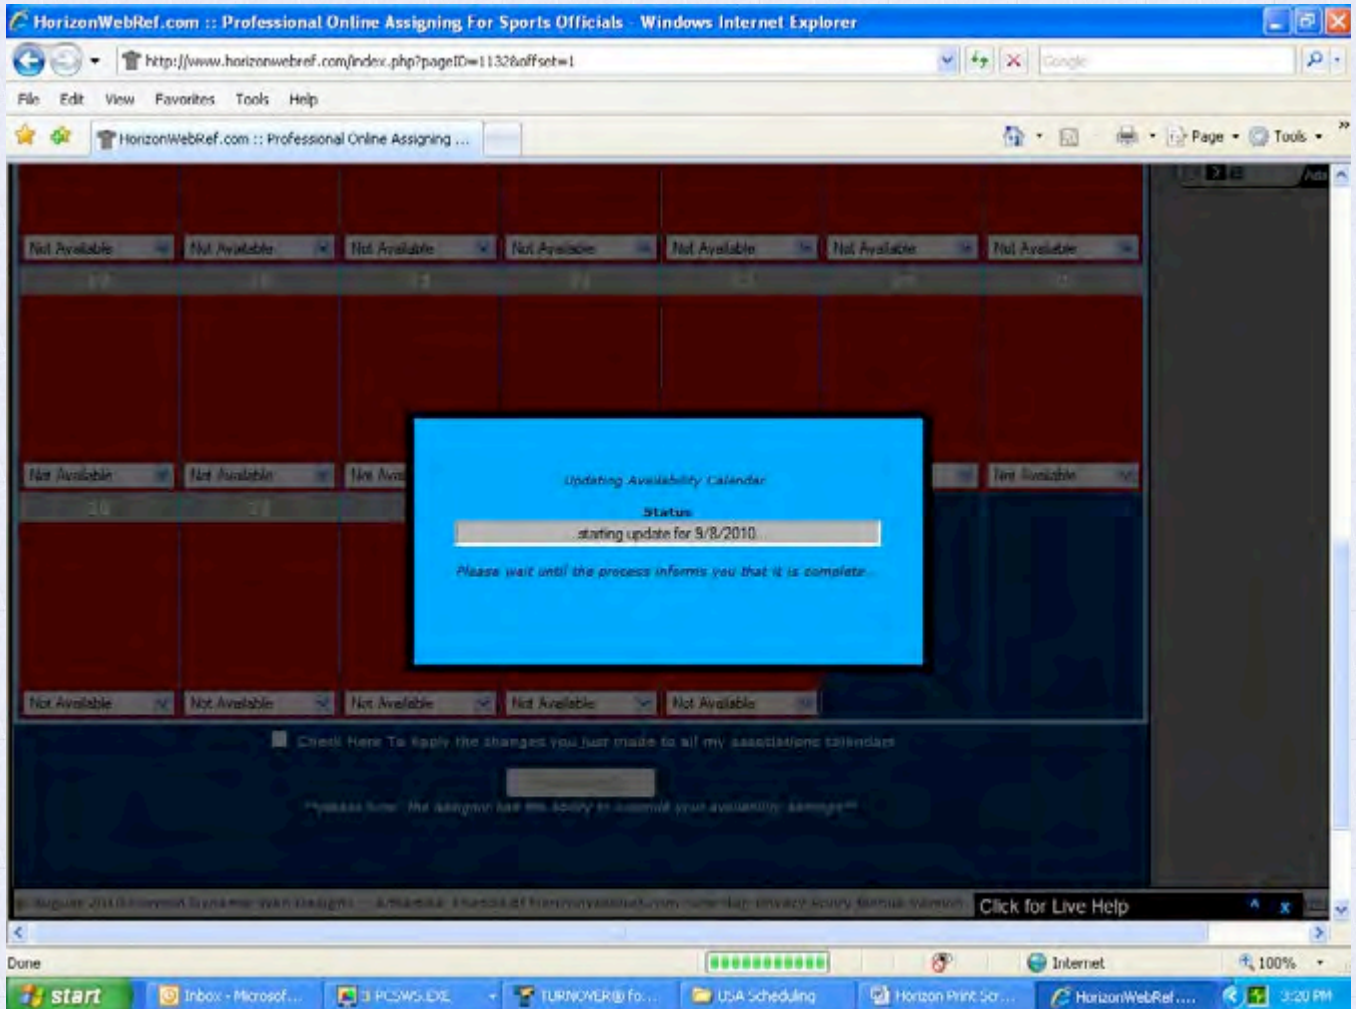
HorizonWebRef.com :: Professional Online Assigning For Sports Officials - Windows Internet Explorer

http://www.horizonwebref.com/index.php?pageID=1132&offset=1

Google

File Edit View Favorites Tools Help

HorizonWebRef.com :: Professional Online Assigning ...

Page Tools

Not Available
Not Available
Not Available
Not Available
Not Available
Not Available
Not Available

Not Available
Not Available
Not Avai
Not Available

Updating Availability Calendar

Status

starting update for 9/8/2010

Please wait until the process informs you that it is complete.

Not Available
Not Available
Not Available
Not Available
Not Available

Check Here To Apply the changes you just made to all my associations calendars

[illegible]

Click for Live Help

Done

Internet

100%

start

Inbox - Microsof...

3 PCSWS.EXE

TURNOVER@ fo...

USA Scheduling

Horizon Print Scr...

HorizonWebRef....

3:20 PM